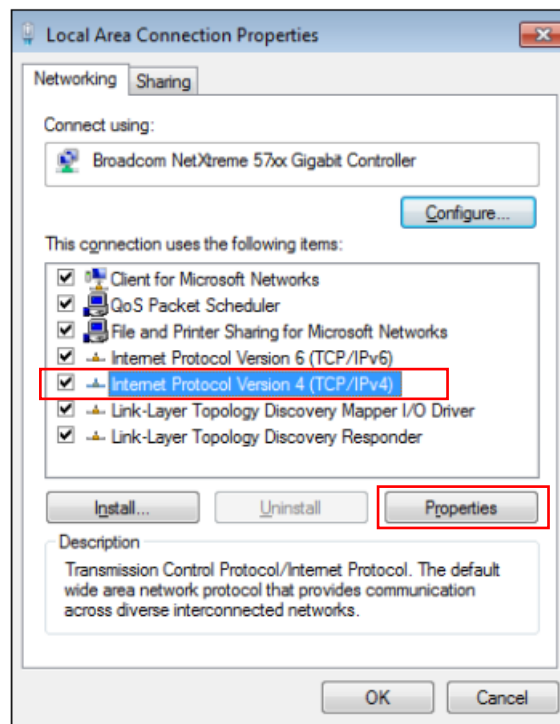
Local Area Connection Properties

Networking Sharing

Connect using:

Broadcom NetXtreme 57xx Gigabit Controller

Configure...

This connection uses the following items:

Client for Microsoft Networks
QoS Packet Scheduler
File and Printer Sharing for Microsoft Networks
Internet Protocol Version 6 (TCP/IPv6)
Internet Protocol Version 4 (TCP/IPv4)
Link-Layer Topology Discovery Mapper I/O Driver
Link-Layer Topology Discovery Responder

Install... Uninstall Properties

Description

Transmission Control Protocol/Internet Protocol. The default wide area network protocol that provides communication across diverse interconnected networks.

OK Cancel